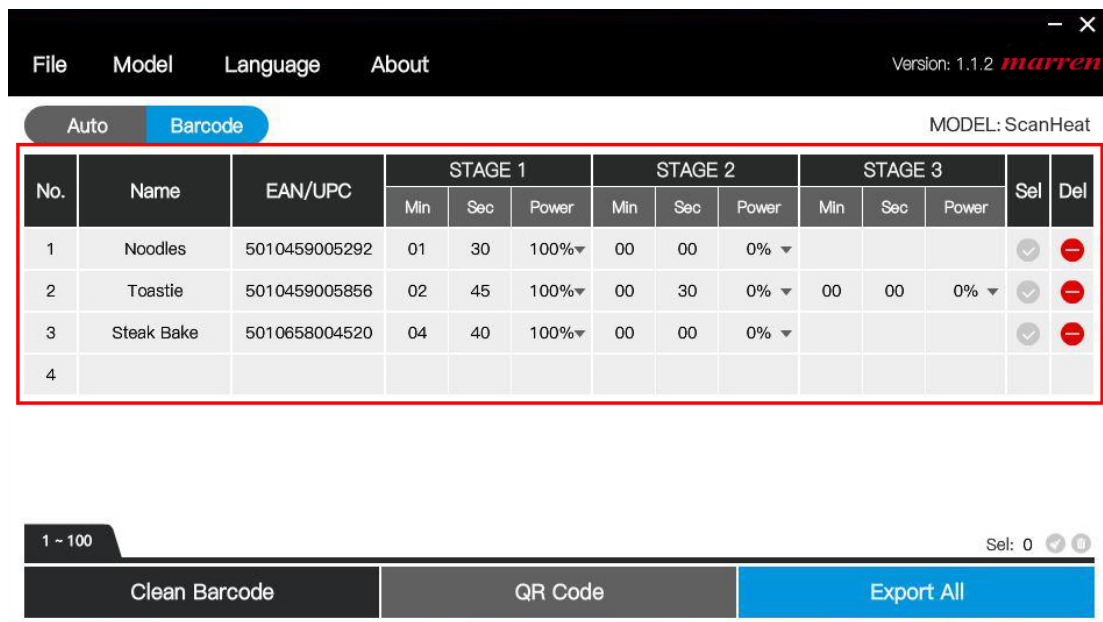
File Model Language About

Version: 1.1.2 marren

Auto Barcode

MODEL: ScanHeat

| No. | Name | EAN/UPC | STAGE 1 Min | STAGE 1 Sec | STAGE 1 Power | STAGE 2 Min | STAGE 2 Sec | STAGE 2 Power | STAGE 3 Min | STAGE 3 Sec | STAGE 3 Power | Sel | Del |
|---|---|---|---|---|---|---|---|---|---|---|---|---|---|
| 1 | Noodles | 5010459005292 | 01 | 30 | 100% | 00 | 00 | 0% | | | | | |
| 2 | Toastie | 5010459005856 | 02 | 45 | 100% | 00 | 30 | 0% | 00 | 00 | 0% | | |
| 3 | Steak Bake | 5010658004520 | 04 | 40 | 100% | 00 | 00 | 0% | | | | | |
| 4 | | | | | | | | | | | | | |

1 ~ 100

Sel: 0

Clean Barcode QR Code Export All